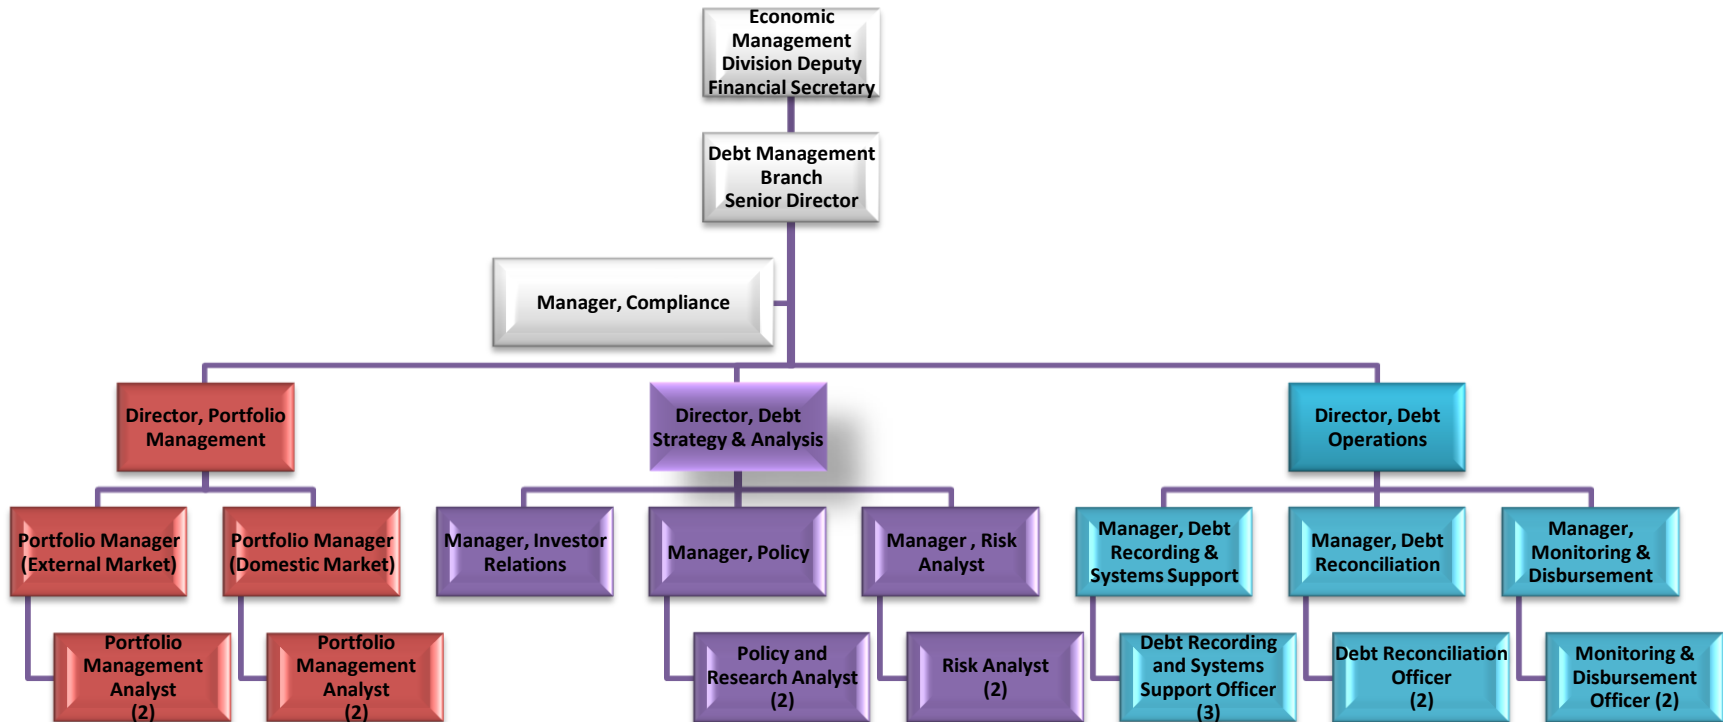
Economic Management Division Deputy Financial Secretary

Debt Management Branch Senior Director

Manager, Compliance

Director, Portfolio Management

Director, Debt Strategy & Analysis

Director, Debt Operations

Portfolio Manager (External Market)

Portfolio Manager (Domestic Market)

Manager, Investor Relations

Manager, Policy

Manager , Risk Analyst

Manager, Debt Recording & Systems Support

Manager, Debt Reconciliation

Manager, Monitoring & Disbursement

Portfolio Management Analyst (2)

Portfolio Management Analyst (2)

Policy and Research Analyst (2)

Risk Analyst (2)

Debt Recording and Systems Support Officer (3)

Debt Reconciliation Officer (2)

Monitoring & Disbursement Officer (2)